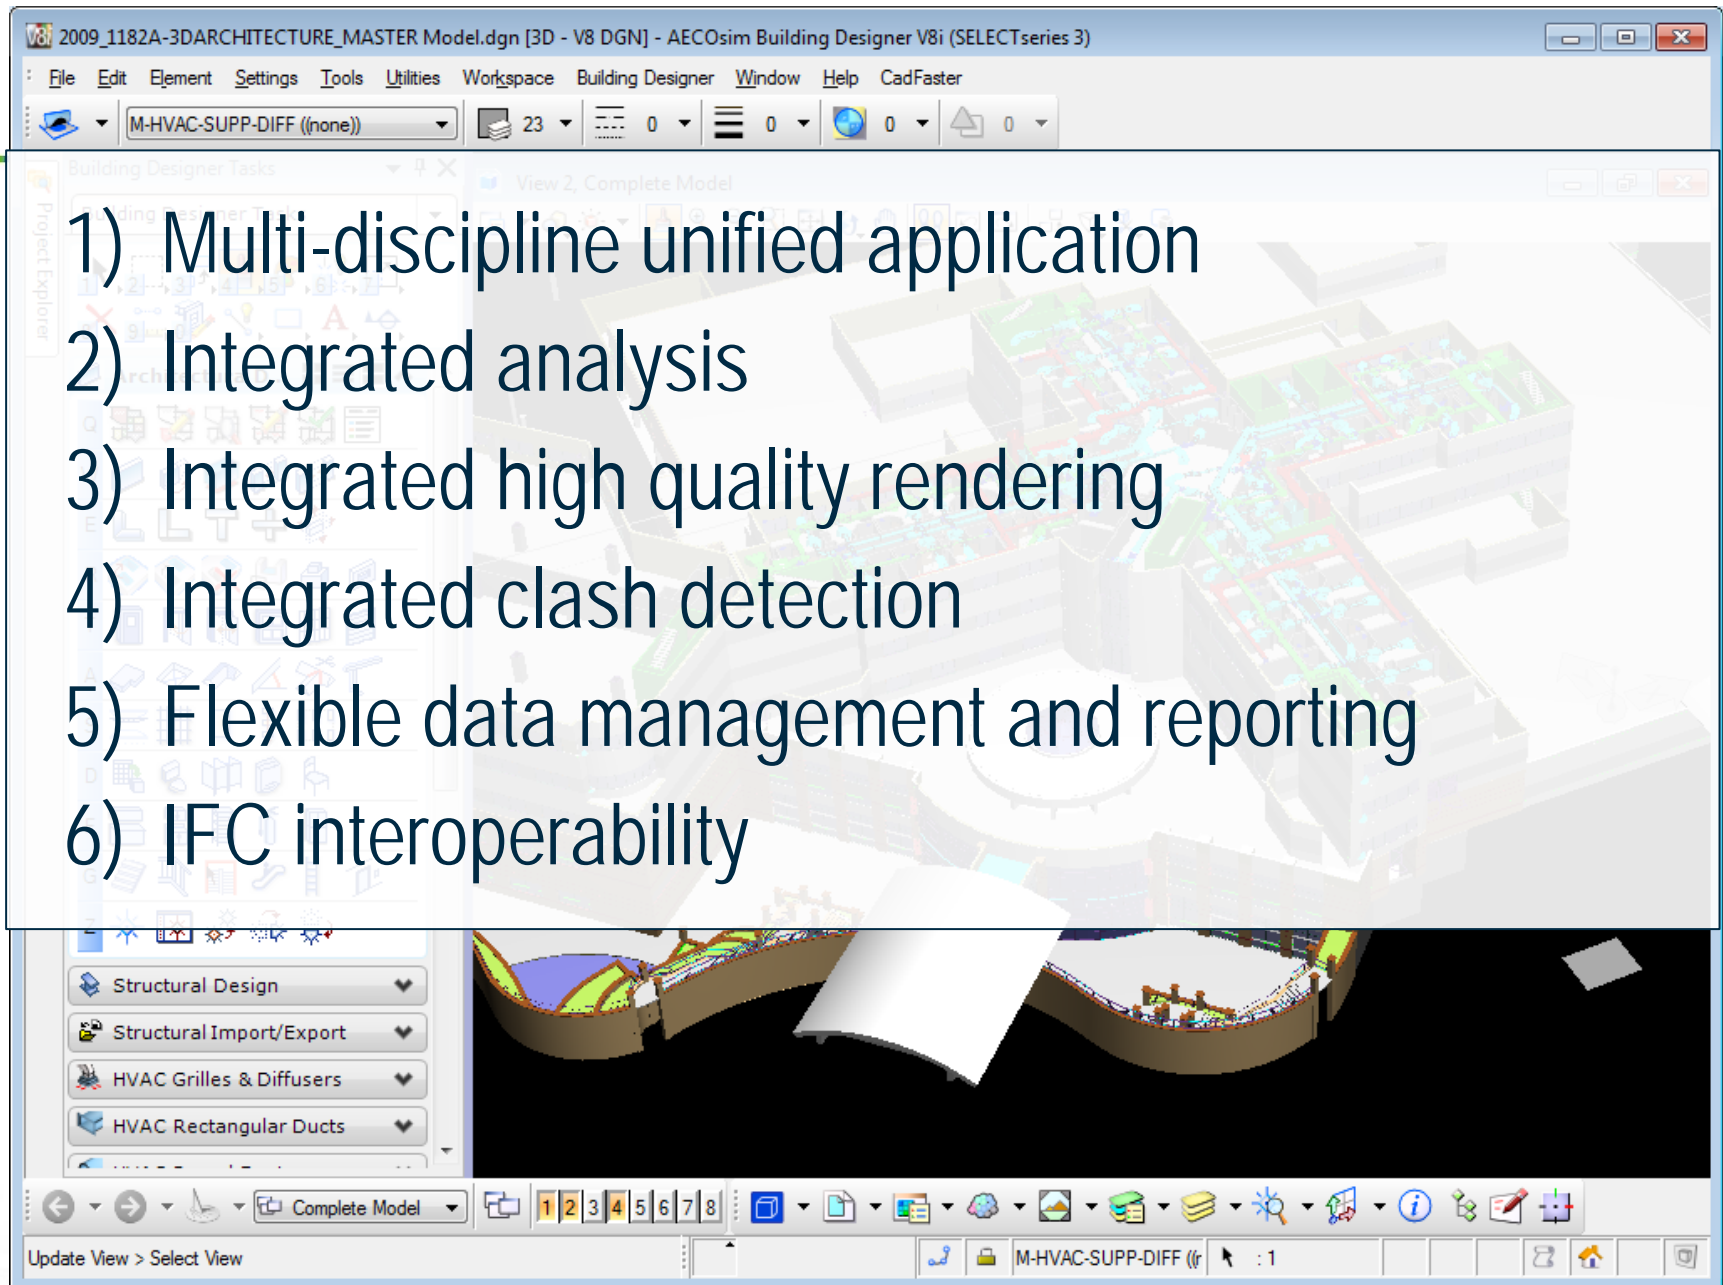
2009_1182A-3DARCHITECTURE_MASTER Model.dgn [3D - V8 DGN] - AECOsim Building Designer V8i (SELECTseries 3)

File Edit Element Settings Tools Utilities Workspace Building Designer Window Help CadFaster

M-HVAC-SUPP-DIFF ((none)) 23 0 0 0 0

1) Multi-discipline unified application
2) Integrated analysis
3) Integrated high quality rendering
4) Integrated clash detection
5) Flexible data management and reporting
6) IFC interoperability

Structural Design
Structural Import/Export
HVAC Grilles & Diffusers
HVAC Rectangular Ducts

Complete Model 1 2 3 4 5 6 7 8

Update View > Select View M-HVAC-SUPP-DIFF ((r :1